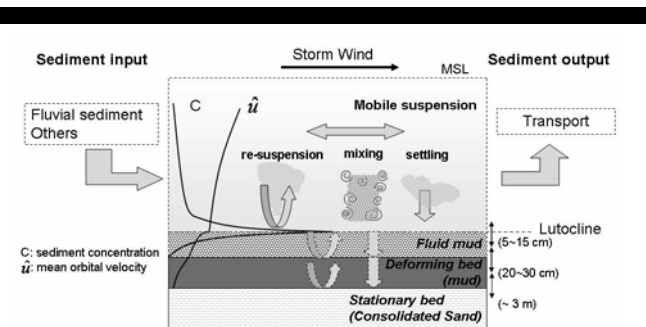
Sediment input

Storm Wind

MSL

Sediment output

Fluvial sediment
Others

C

$\hat{u}$

Mobile suspension

Transport

re-suspension

mixing

settling

Lutocline

C: sediment concentration
$\hat{u}$: mean orbital velocity

Fluid mud

(5~15 cm)

Deforming bed (mud)

(20~30 cm)

Stationary bed (Consolidated Sand)

(~ 3 m)